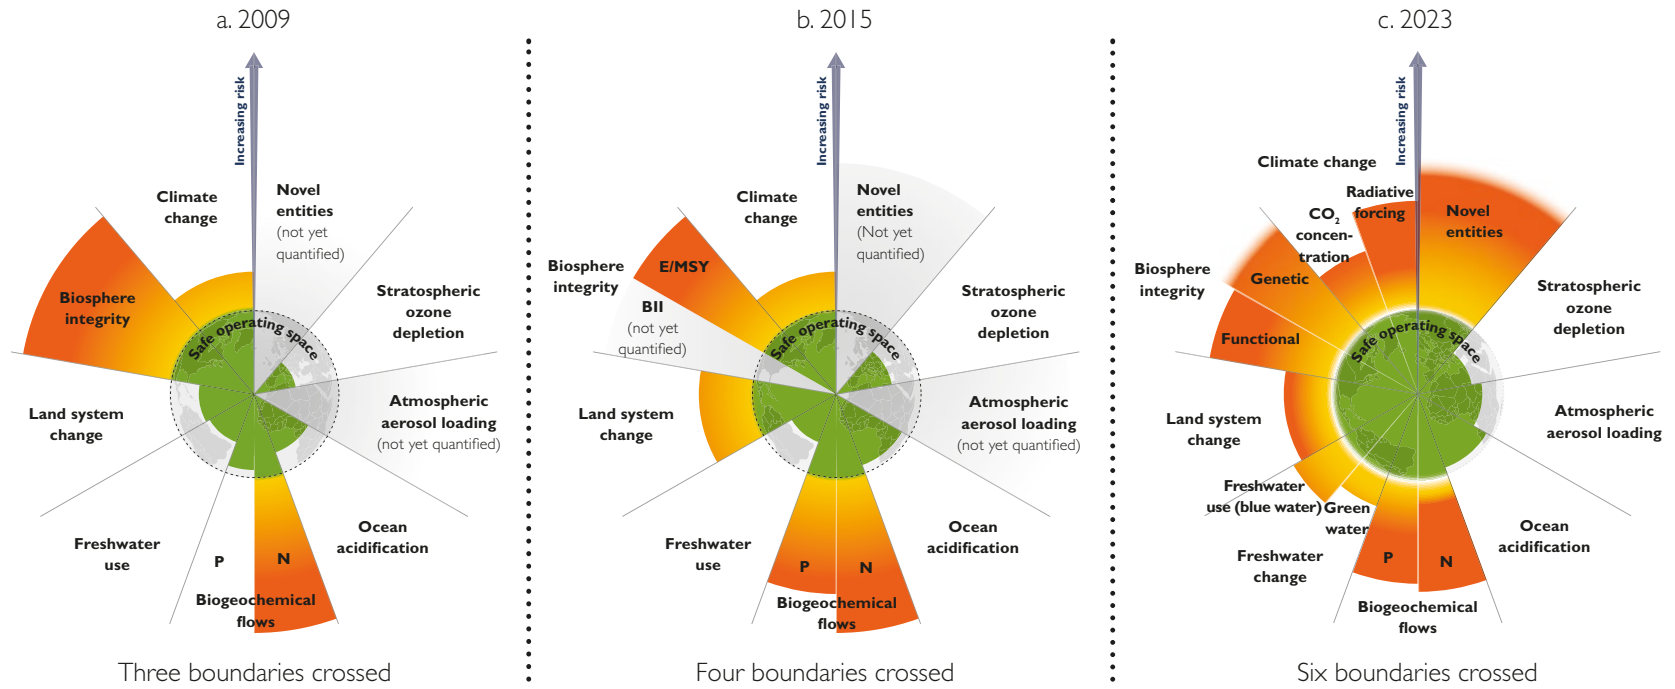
a. 2009

Increasing risk

Climate change

Novel entities (not yet quantified)

Stratospheric ozone depletion

Biosphere integrity

Safe operating space

Land system change

Atmospheric aerosol loading (not yet quantified)

Freshwater use

P

N

Ocean acidification

Biogeochemical flows

Three boundaries crossed

b. 2015

Increasing risk

Climate change

Novel entities (Not yet quantified)

Biosphere integrity

E/MSY

BII (not yet quantified)

Stratospheric ozone depletion

Safe operating space

Land system change

Atmospheric aerosol loading (not yet quantified)

Freshwater use

P

N

Ocean acidification

Biogeochemical flows

Four boundaries crossed

c. 2023

Increasing risk

Climate change

Radiative forcing

$CO_2$ concentration

Novel entities

Biosphere integrity

Genetic

Functional

Stratospheric ozone depletion

Safe operating space

Land system change

Atmospheric aerosol loading

Freshwater use (blue water)

Green water

Freshwater change

P

N

Ocean acidification

Biogeochemical flows

Six boundaries crossed